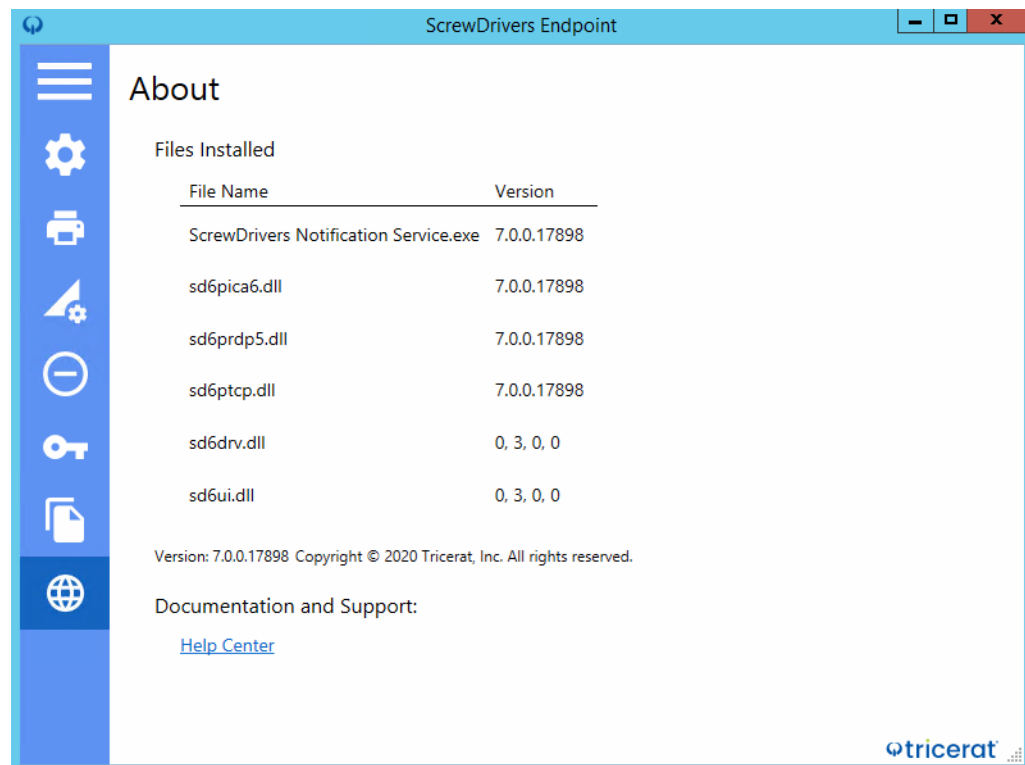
ScrewDrivers Endpoint

About

Files Installed

| File Name | Version |
|---|---|
| ScrewDrivers Notification Service.exe | 7.0.0.17898 |
| sd6pica6.dll | 7.0.0.17898 |
| sd6prdp5.dll | 7.0.0.17898 |
| sd6ptcp.dll | 7.0.0.17898 |
| sd6drv.dll | 0, 3, 0, 0 |
| sd6ui.dll | 0, 3, 0, 0 |

Version: 7.0.0.17898 Copyright © 2020 Tricerat, Inc. All rights reserved.

Documentation and Support:

Help Center

tricerat